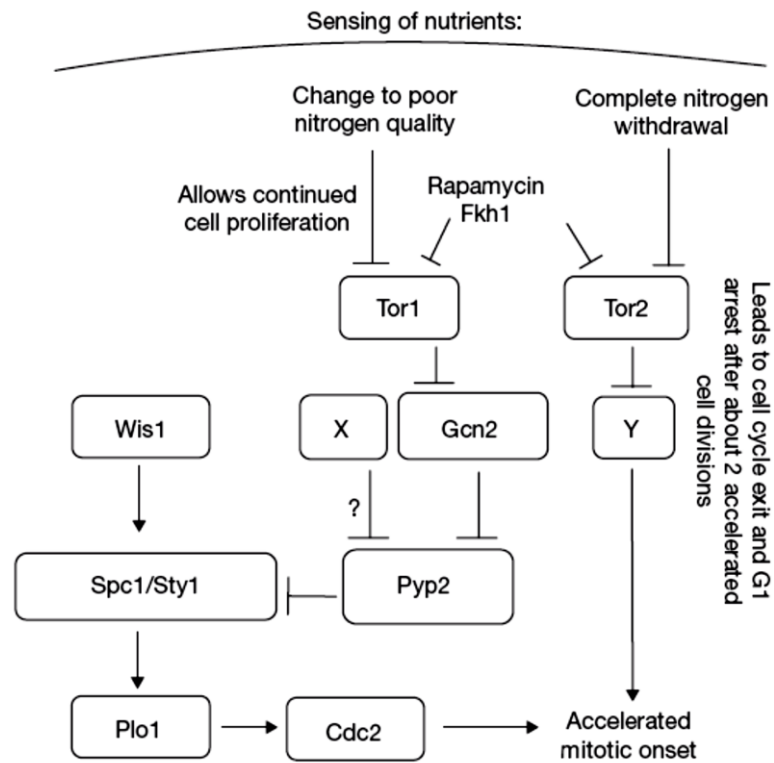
Sensing of nutrients:

Change to poor nitrogen quality

Complete nitrogen withdrawal

Allows continued cell proliferation

Rapamycin Fkh1

Tor1

Tor2

Leads to cell cycle exit and G1 arrest after about 2 accelerated cell divisions

Wis1

X

Gcn2

Y

?

Spc1/Sty1

Pyp2

Plo1

Cdc2

Accelerated mitotic onset